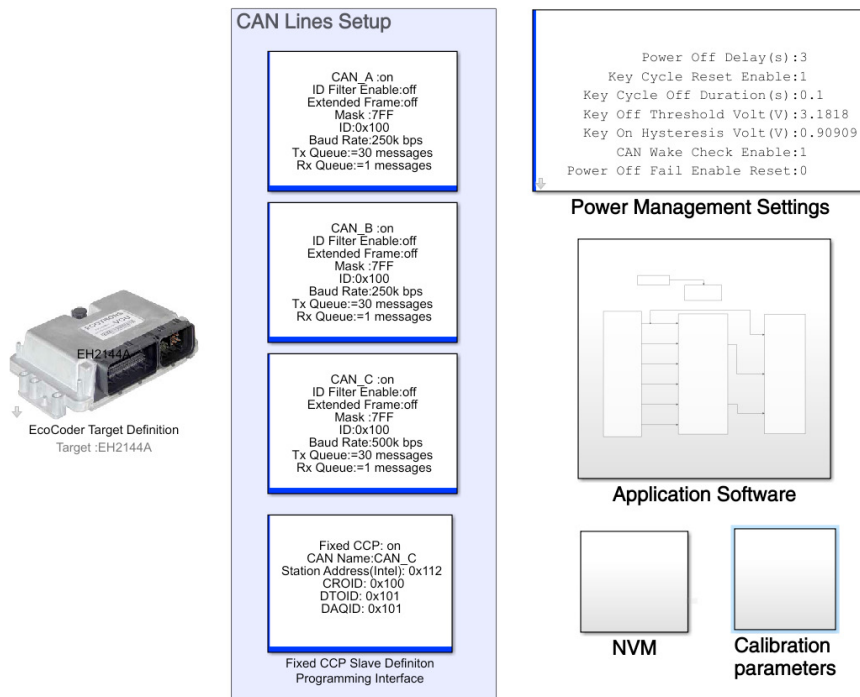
EH2144A

EcoCoder Target Definition
Target :EH2144A

CAN Lines Setup

CAN_A :on
ID Filter Enable:off
Extended Frame:off
Mask :7FF
ID:0x100
Baud Rate:250k bps
Tx Queue:=30 messages
Rx Queue:=1 messages

CAN_B :on
ID Filter Enable:off
Extended Frame:off
Mask :7FF
ID:0x100
Baud Rate:250k bps
Tx Queue:=30 messages
Rx Queue:=1 messages

CAN_C :on
ID Filter Enable:off
Extended Frame:off
Mask :7FF
ID:0x100
Baud Rate:500k bps
Tx Queue:=30 messages
Rx Queue:=1 messages

Fixed CCP: on
CAN Name:CAN_C
Station Address(Intel): 0x112
CROID: 0x100
DTOID: 0x101
DAQID: 0x101

Fixed CCP Slave Definiton
Programming Interface

Power Off Delay(s):3
Key Cycle Reset Enable:1
Key Cycle Off Duration(s):0.1
Key Off Threshold Volt(V):3.1818
Key On Hysteresis Volt(V):0.90909
CAN Wake Check Enable:1
Power Off Fail Enable Reset:0

Power Management Settings

Application Software

NVM

Calibration parameters